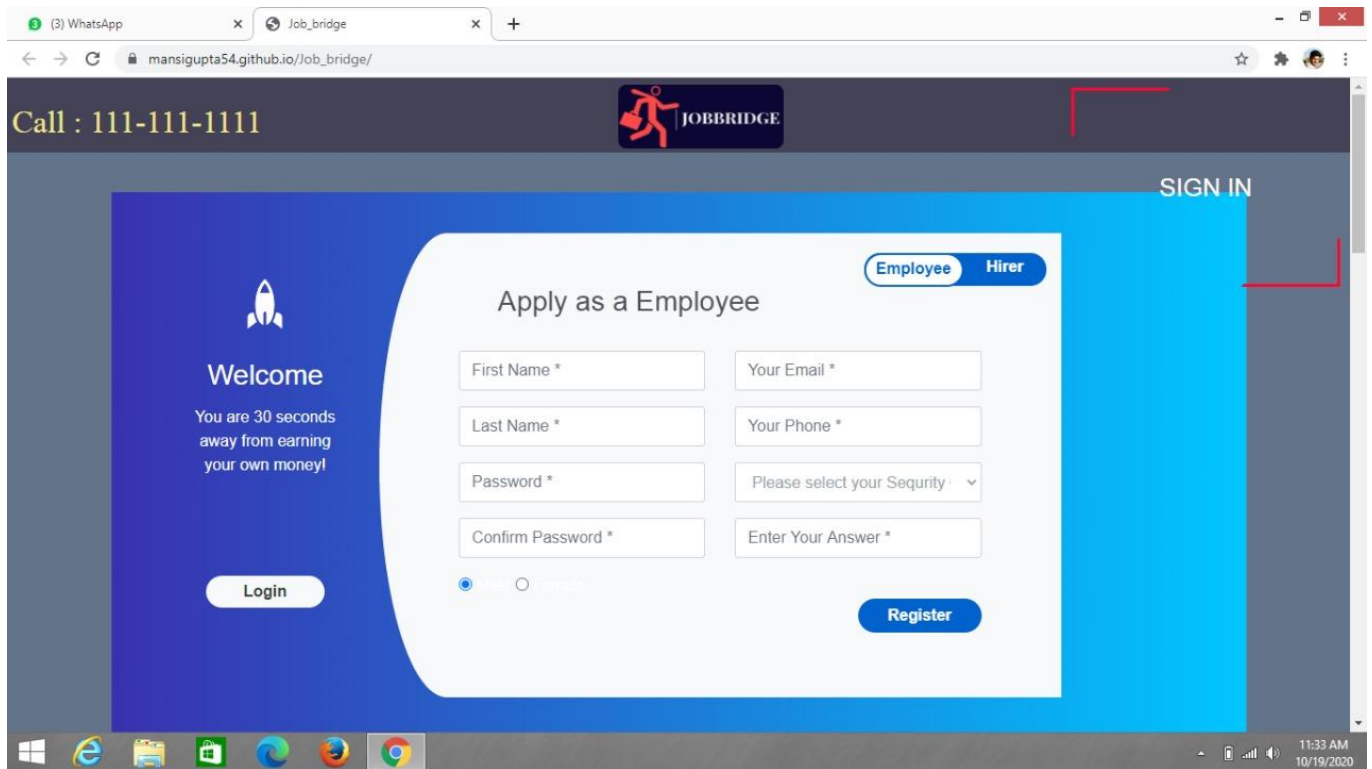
(3) WhatsApp
Job_bridge
mansigupta54.github.io/Job_bridge/

Call : 111-111-1111

JOBBRIDGE

SIGN IN

Welcome

You are 30 seconds away from earning your own money!

Login

Employee Hirer

Apply as a Employee

First Name *

Your Email *

Last Name *

Your Phone *

Password *

Please select your Sequrity

Confirm Password *

Enter Your Answer *

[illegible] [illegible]

Register

11:33 AM
10/19/2020